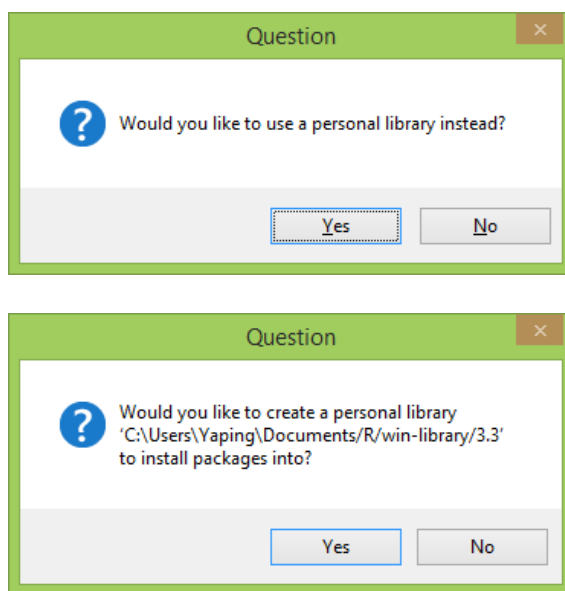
Question

×

Would you like to use a personal library instead?

Yes

No

Question

×

Would you like to create a personal library ‘C:\Users\Yaping\Documents/R/win-library/3.3’ to install packages into?

Yes

No